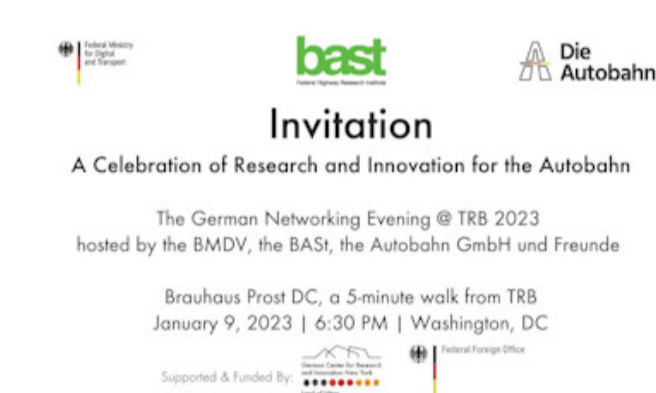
Federal Ministry for Digital and Transport

bast
Federal Highway Research Institute

Die Autobahn

Invitation

A Celebration of Research and Innovation for the Autobahn

The German Networking Evening @ TRB 2023
hosted by the BMDV, the BASt, the Autobahn GmbH und Freunde

Brauhaus Prost DC, a 5-minute walk from TRB
January 9, 2023 | 6:30 PM | Washington, DC

Supported & Funded By:

German Center for Research and Innovation New York

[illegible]

Federal Foreign Office